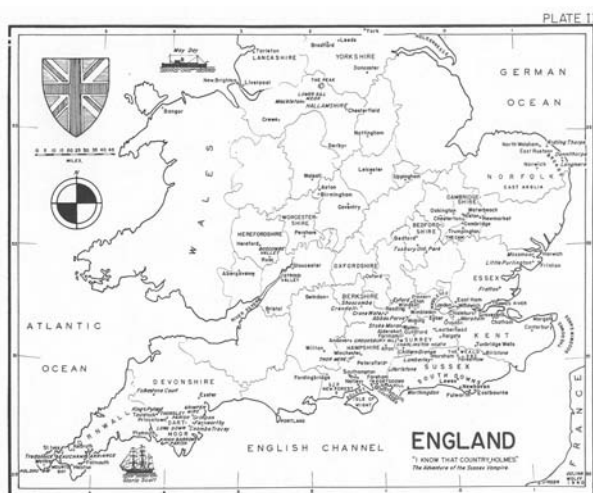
PLATE I

York

Leeds

Bradford

LANCASHIRE

YORKSHIRE

Doncaster

New Brighton

Liverpool

THE PEAK

HALLAMSHIRE

Chesterfield

Crewe

Macclesfield

Bangor

May Day

GERMAN

OCEAN

Nottingham

Derby

MILES

Leicester

Uppingham

North Walsham

Riding Thorpe

NORFOLK

Norwich

EAST ANGLIA

Walsall

Aston

Birmingham

Coventry

CAMBRIDGESHIRE

Cambridge

Newmarket

Bedford

WALES

WORCESTERSHIRE

HEREFORDSHIRE

Hereford

Pershore

BEDFORDSHIRE

OXFORDSHIRE

Oxford

Gloucester

Abergavenny

Ross

Bristol

Swindon

BERKSHIRE

Reading

ESSEX

Harwich

Frinton

ATLANTIC

KENT

Canterbury

SURREY

Tunbridge Wells

OCEAN

DEVONSHIRE

Exeter

Winchester

SUSSEX

Lewes

Eastbourne

Fordingbridge

Southampton

ISLE OF WIGHT

Worthing

Newhaven

Dartmoor

Tavistock

Plymouth

Falmouth

ENGLISH CHANNEL

ENGLAND

"I KNOW THAT COUNTRY, HOLMES"

The Adventure of the Sussex Vampire

FRANCE